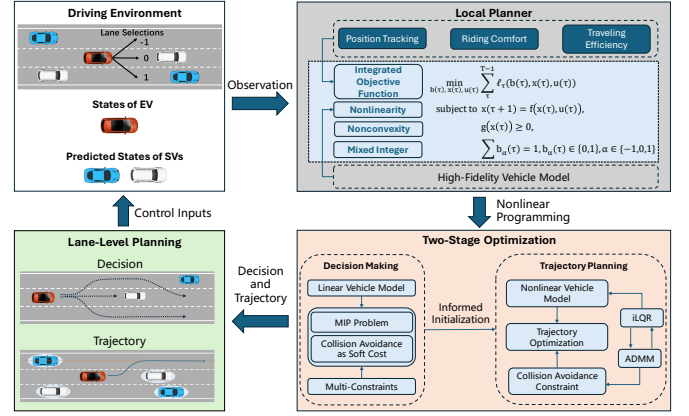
Driving Environment

Lane Selections
-1
0
1

States of EV

Predicted States of SVs

Observation

Local Planner

Position Tracking

Riding Comfort

Traveling Efficiency

Integrated Objective Function

$\min_{b(\tau), x(\tau), u(\tau)} \sum_{\tau}^{T-1} \ell_{\tau}(b(\tau), x(\tau), u(\tau))$

Nonlinearity

subject to $x(\tau+1) = f(x(\tau), u(\tau))$,

Nonconvexity

$g(x(\tau)) \geq 0$,

Mixed Integer

$\sum b_{\alpha}(\tau) = 1, b_{\alpha}(\tau) \in \{0,1\}, \alpha \in \{-1,0,1\}$

High-Fidelity Vehicle Model

Nonlinear Programming

Control Inputs

Lane-Level Planning

Decision

Trajectory

Decision and Trajectory

Two-Stage Optimization

Decision Making

Linear Vehicle Model

MIP Problem

Collision Avoidance as Soft Cost

Multi-Constraints

Informed Initialization

Trajectory Planning

Nonlinear Vehicle Model

Trajectory Optimization

iLQR

ADMM

Collision Avoidance Constraint